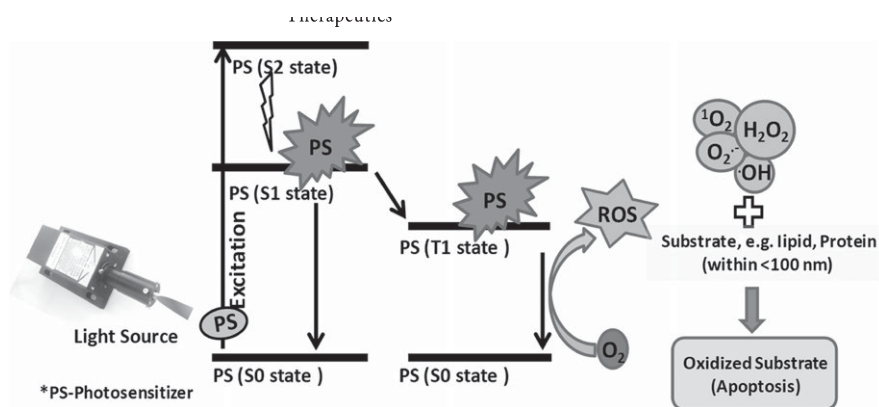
Therapeutics

PS (S2 state)

PS

PS (S1 state)

Excitation

PS

PS (T1 state )

ROS

$^1O_2$ $H_2O_2$ $O_2^{\cdot-}$ $\cdot OH$

Substrate, e.g. lipid, Protein (within <100 nm)

Light Source

PS

PS (S0 state )

PS (S0 state )

$O_2$

Oxidized Substrate (Apoptosis)

*PS-Photosensitizer